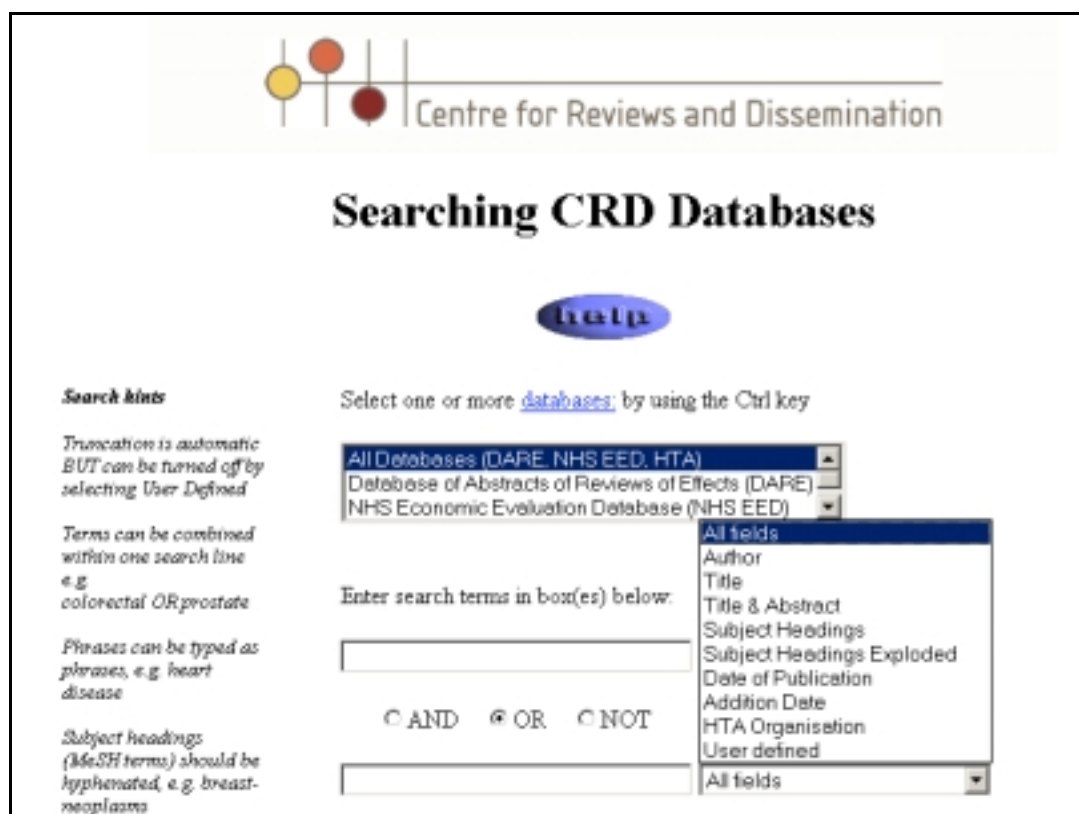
Centre for Reviews and Dissemination

Searching CRD Databases

help

Search hints

Truncation is automatic BUT can be turned off by selecting User Defined

Terms can be combined within one search line e.g colorectal OR prostate

Phrases can be typed as phrases, e.g. heart disease

Subject headings (MeSH terms) should be hyphenated, e.g. breast-neoplasms

Select one or more databases: by using the Ctrl key

All Databases (DARE, NHS EED, HTA)
Database of Abstracts of Reviews of Effects (DARE)
NHS Economic Evaluation Database (NHS EED)

Enter search terms in box(es) below:

All fields
Author
Title
Title & Abstract
Subject Headings
Subject Headings Exploded
Date of Publication
Addition Date
HTA Organisation
User defined

AND OR NOT

All fields